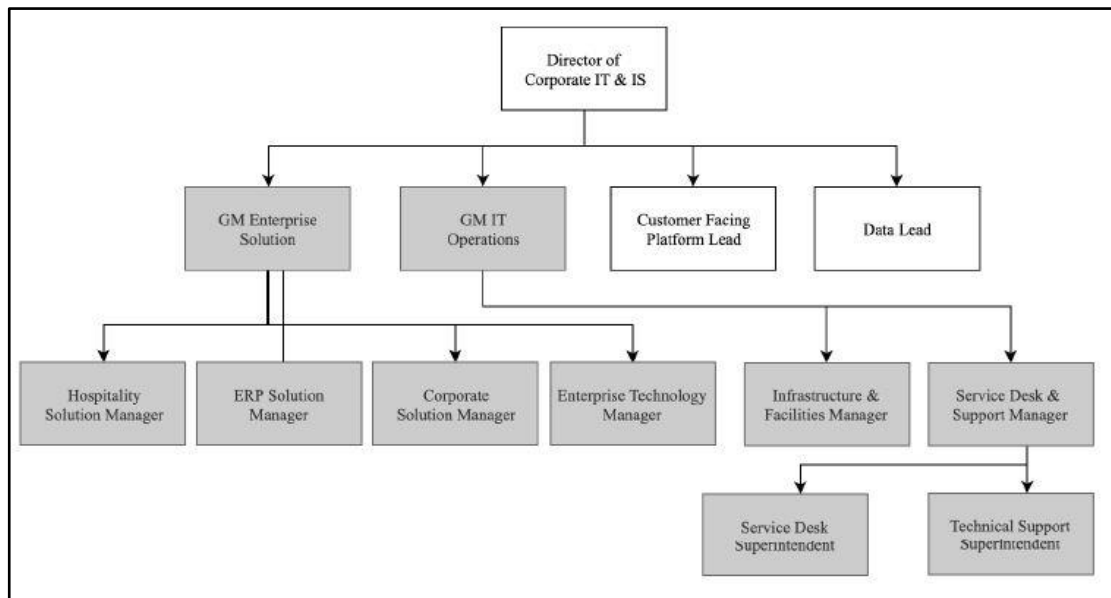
Director of Corporate IT & IS

GM Enterprise Solution

GM IT Operations

Customer Facing Platform Lead

Data Lead

Hospitality Solution Manager

ERP Solution Manager

Corporate Solution Manager

Enterprise Technology Manager

Infrastructure & Facilities Manager

Service Desk & Support Manager

Service Desk Superintendent

Technical Support Superintendent